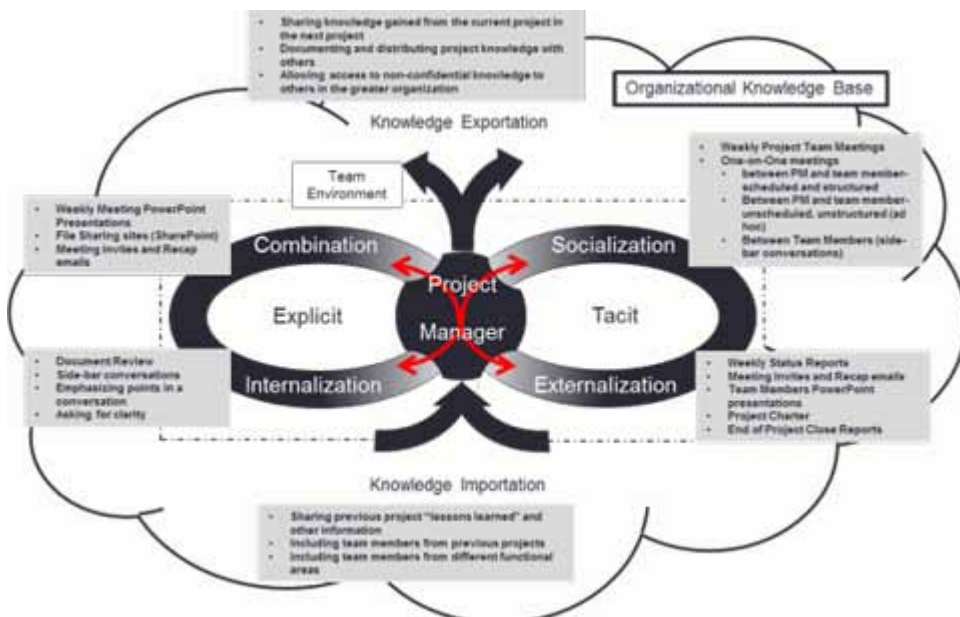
- Sharing knowledge gained from the current project in the next project
- Documenting and distributing project knowledge with others
- Allowing access to non-confidential knowledge to others in the greater organization

Organizational Knowledge Base

Knowledge Exportation

Team Environment

- Weekly Project Team Meetings
- One-on-One meetings
  - between PM and team member-scheduled and structured
  - Between PM and team member-unscheduled, unstructured (ad hoc)
  - Between Team Members (side-bar conversations)

- Weekly Meeting PowerPoint Presentations
- File Sharing sites (SharePoint)
- Meeting Invites and Recap emails

Combination

Socialization

Explicit

Project Manager

Tacit

Internalization

Externalization

- Document Review
- Side-bar conversations
- Emphasizing points in a conversation
- Asking for clarity

- Weekly Status Reports
- Meeting Invites and Recap emails
- Team Members PowerPoint presentations
- Project Charter
- End of Project Close Reports

Knowledge Importation

- Sharing previous project "lessons learned" and other information
- Including team members from previous projects
- Including team members from different functional areas